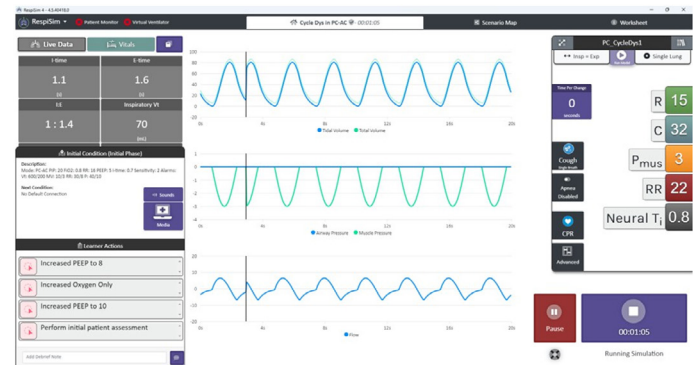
RespiSim 4.2.4041 · Patient Monitor · Virtual Ventilator

Cycle Dys in PC-AC 00:01:00

Scenario Map

Worksheet

Live Data

Vitals

I-time

1.1

(s)

E-time

1.6

(s)

I:E

1 : 1.4

Inspiratory Vt

70

(ml)

Initial Condition (Initial Phase)

Description:

Mode: PC-AC PIP: 20 FiO2: 0.8 RR: 18 PEEP: 5 I-time: 0.7 Sensitivity: 2 Alarms: Vt: 600/200 MV: 10/3 PR: 60/8 PI: 40/10

Next Condition:

No Default Connection

Sounds

Media

Learner Actions

Increased PEEP to 8

Increased Oxygen Only

Increased PEEP to 10

Perform initial patient assessment

Add Debrief Note

0s 4s 8s 12s 16s 20s

Total Volume Total Volume

Airway Pressure Muscle Pressure

Flow

PC_CycleDys1

Insp + Exp

Single Lung

Time Per Change

0

seconds

Cough

Apnea Disabled

CPR

Advanced

R 15

C 32

Pmus 3

RR 22

Neural Ti 0.8

Pause

00:01:05

Running Simulation